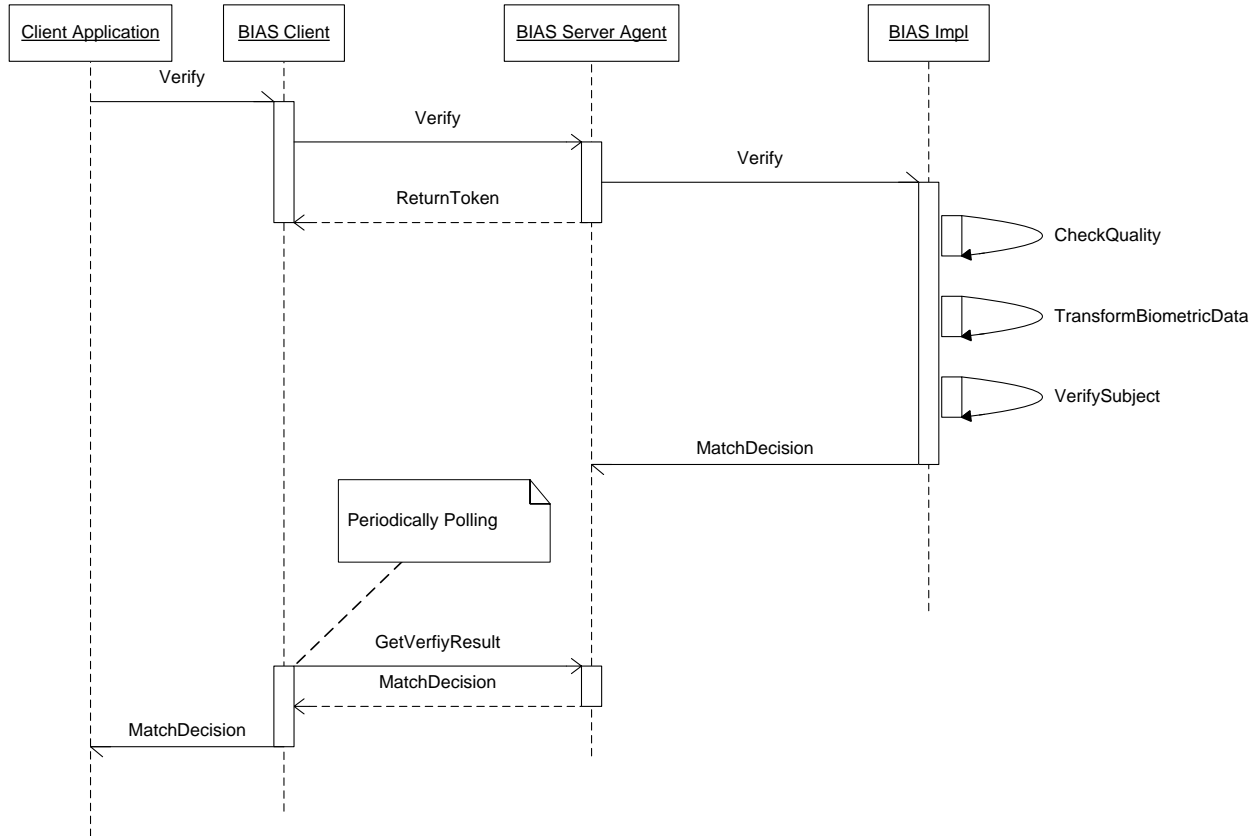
Client Application
BIAS Client
BIAS Server Agent
BIAS Impl

Verify
Verify
Verify
ReturnToken
CheckQuality
TransformBiometricData
VerifySubject
MatchDecision

Periodically Polling

GetVerfiyResult
MatchDecision
MatchDecision